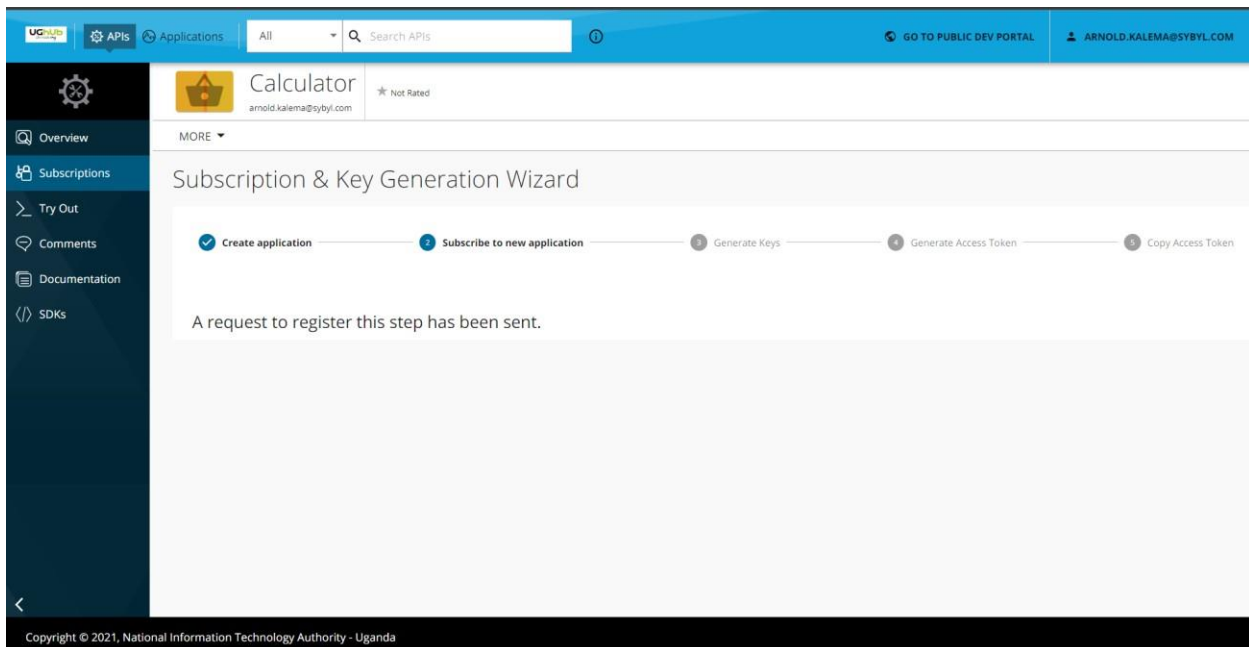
UGhub APIs Applications All Search APIs

GO TO PUBLIC DEV PORTAL

ARNOLD.KALEMA@SYBYL.COM

Calculator
arnold.kalema@sybyl.com

Not Rated

Overview
Subscriptions
Try Out
Comments
Documentation
SDKs

MORE

Subscription & Key Generation Wizard

Create application

2 Subscribe to new application

3 Generate Keys

4 Generate Access Token

5 Copy Access Token

A request to register this step has been sent.

Copyright © 2021, National Information Technology Authority - Uganda